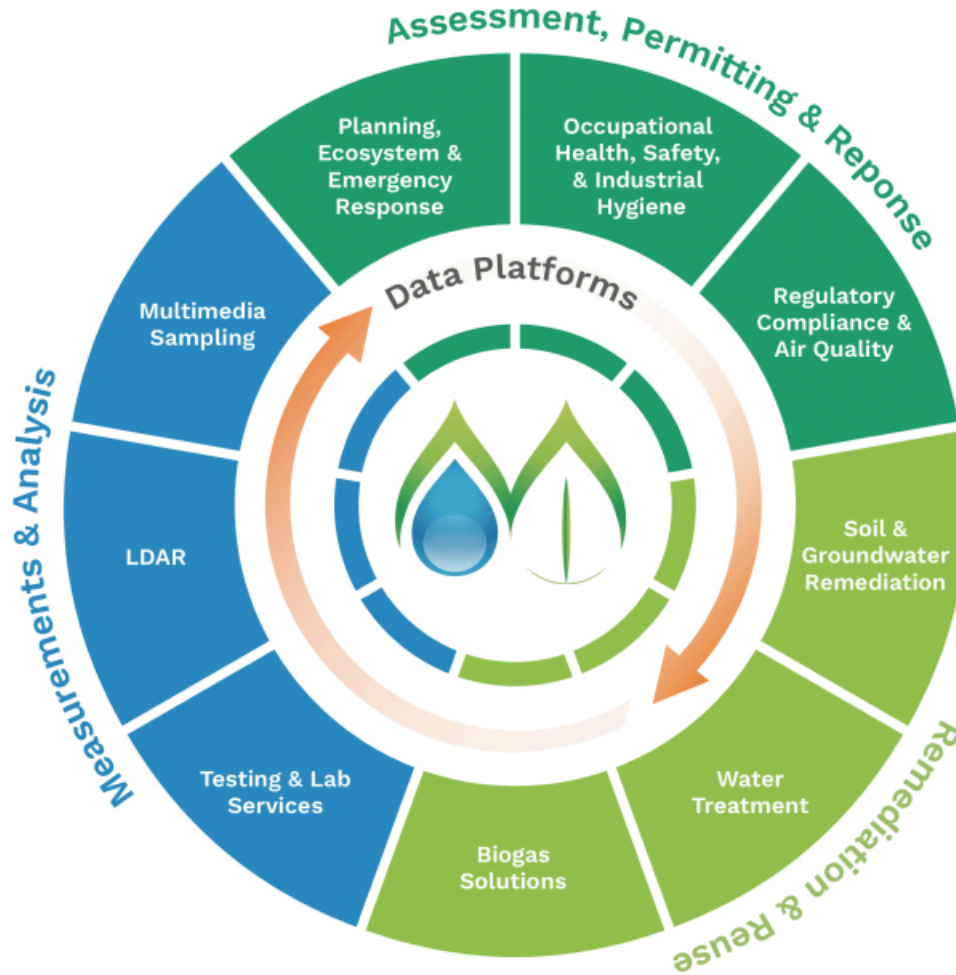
Assessment, Permitting & Reponse

Planning, Ecosystem & Emergency Response

Occupational Health, Safety, & Industrial Hygiene

Regulatory Compliance & Air Quality

Data Platforms

Multimedia Sampling

Measurements & Analysis

LDAR

Testing & Lab Services

Soil & Groundwater Remediation

Water Treatment

Biogas Solutions

Remediation & Reuse